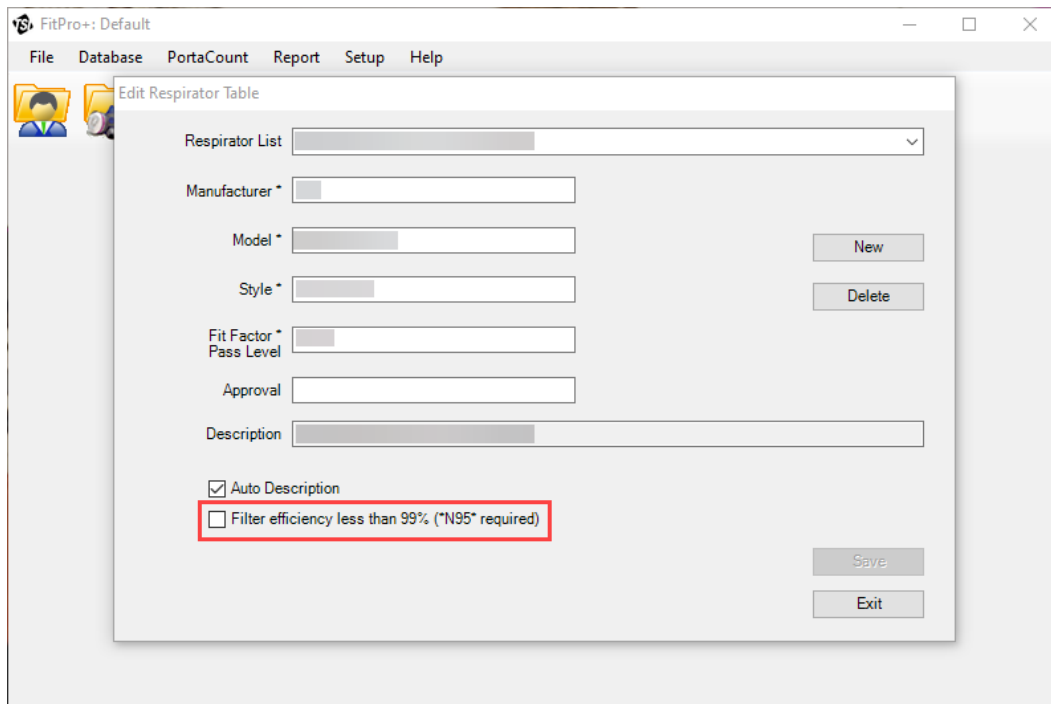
FitPro+: Default

File Database PortaCount Report Setup Help

Edit Respirator Table

Respirator List

Manufacturer *

Model *

Style *

Fit Factor * Pass Level

Approval

Description

New

Delete

Auto Description

Filter efficiency less than 99% (*N95* required)

Save

Exit